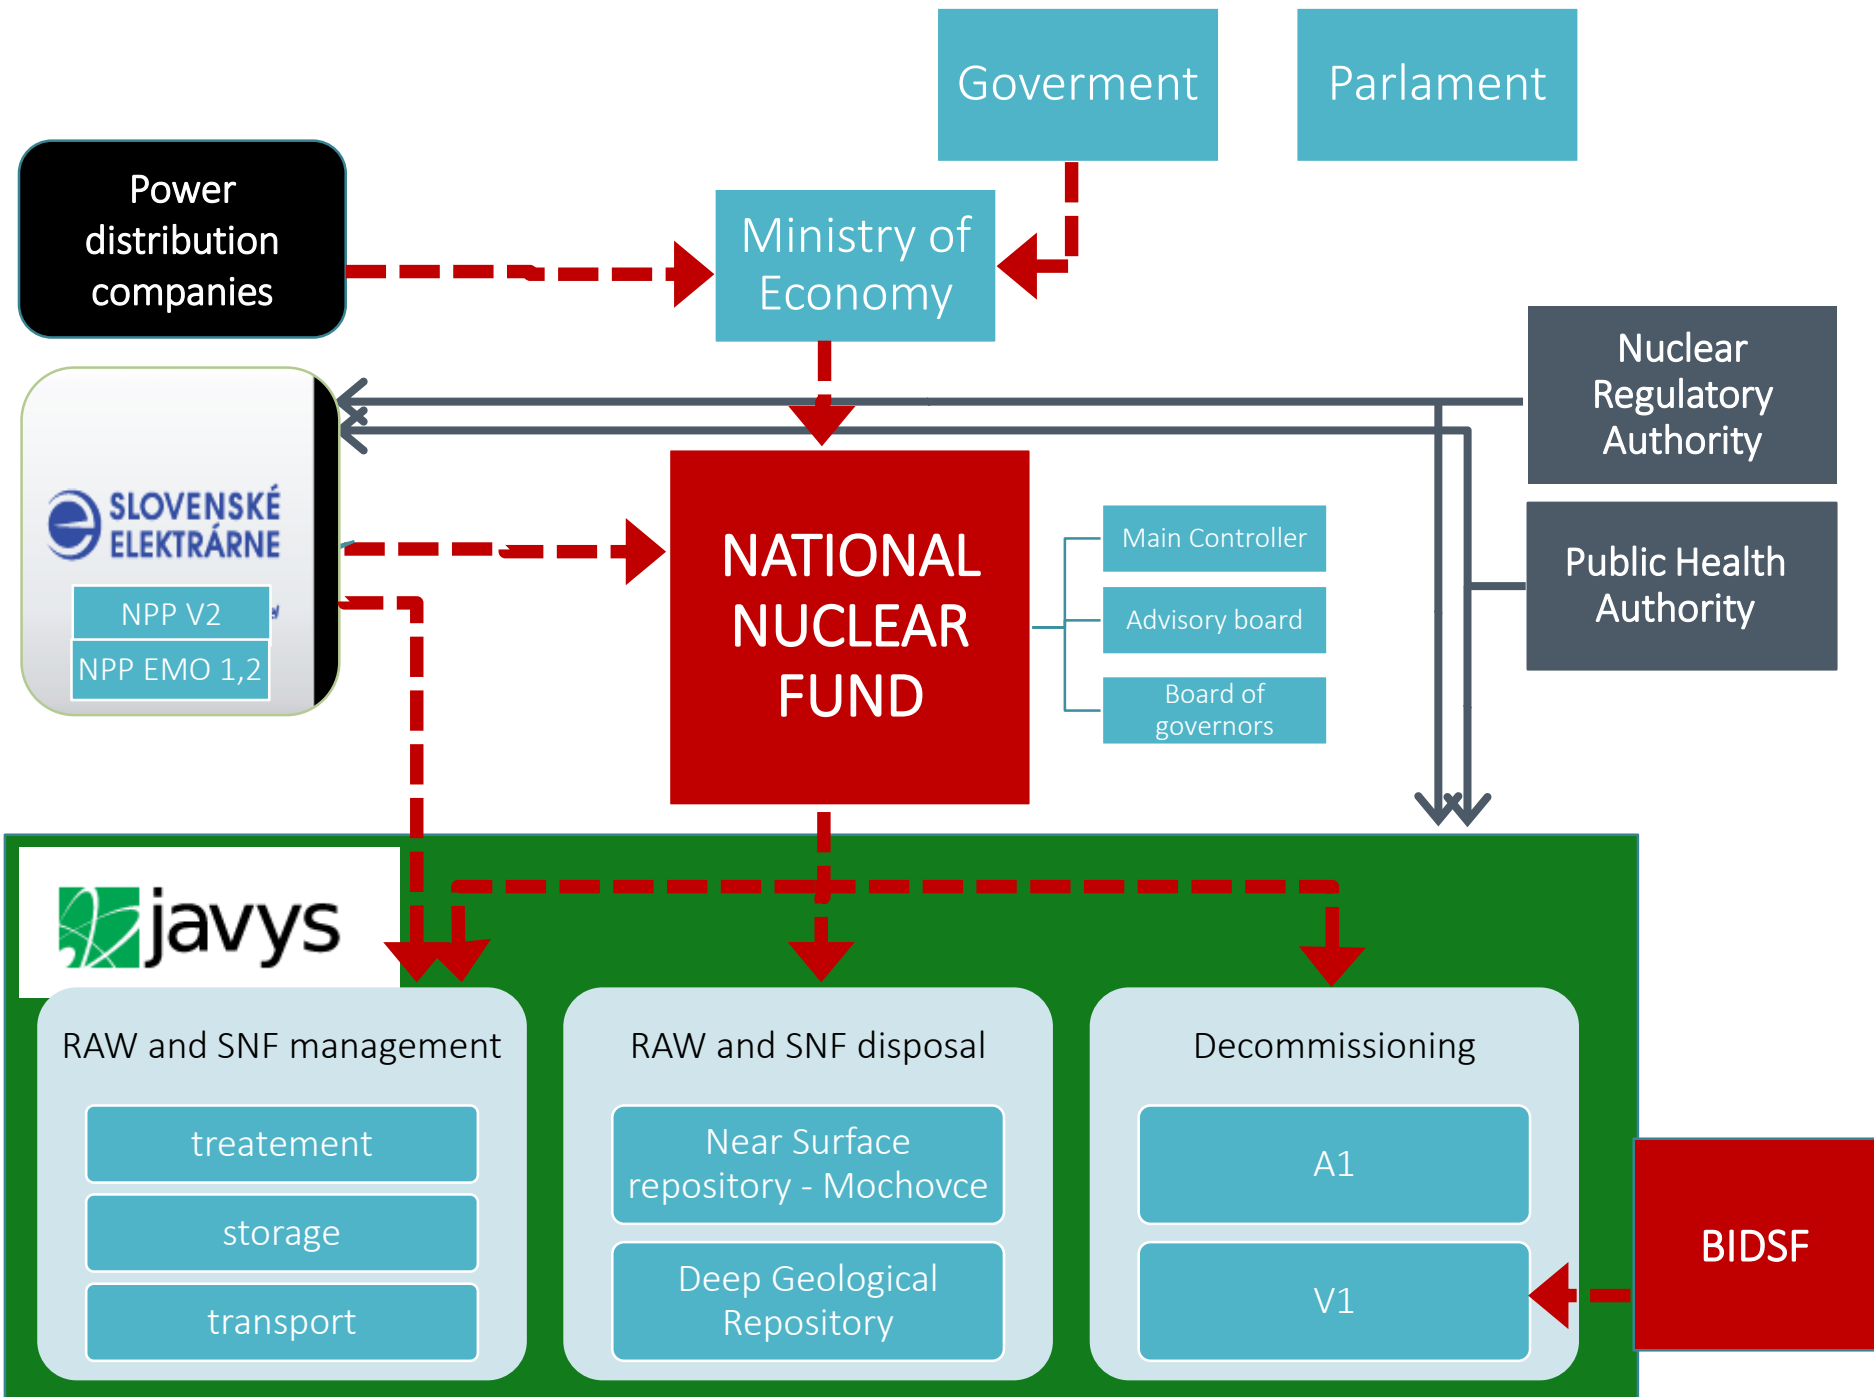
Goverment

Parlament

Power distribution companies

Ministry of Economy

Nuclear Regulatory Authority

Public Health Authority

SLOVENSKÉ ELEKTRÁRNE

NPP V2

NPP EMO 1,2

NATIONAL NUCLEAR FUND

Main Controller

Advisory board

Board of governors

javys

RAW and SNF management

treatement

storage

transport

RAW and SNF disposal

Near Surface repository - Mochovce

Deep Geological Repository

Decommissioning

A1

V1

BIDSF